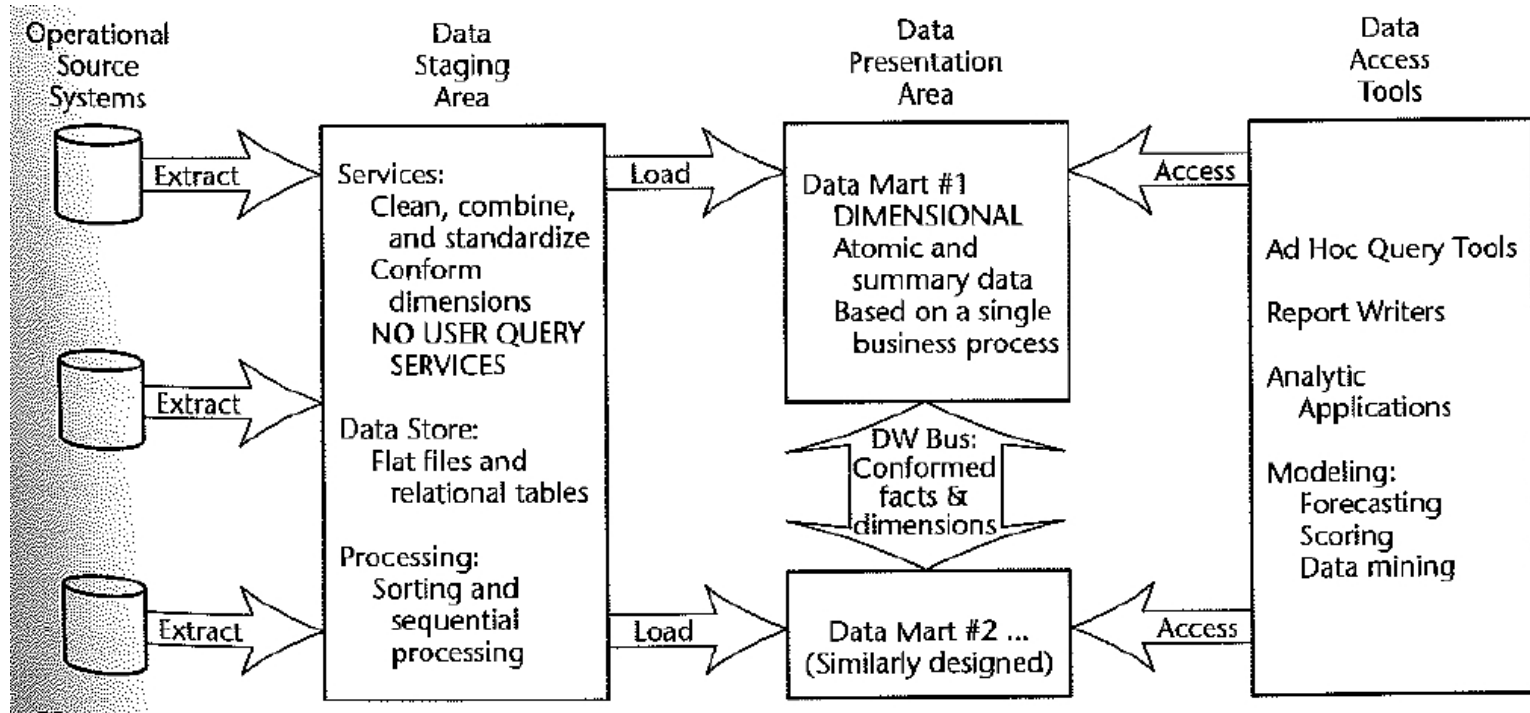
Operational Source Systems

Data Staging Area

Data Presentation Area

Data Access Tools

Extract

Extract

Extract

Services:
Clean, combine, and standardize
Conform dimensions
NO USER QUERY SERVICES

Data Store:
Flat files and relational tables

Processing:
Sorting and sequential processing

Load

Load

Data Mart #1
DIMENSIONAL
Atomic and summary data
Based on a single business process

DW Bus:
Conformed facts & dimensions

Data Mart #2 ...
(Similarly designed)

Access

Access

Ad Hoc Query Tools

Report Writers

Analytic Applications

Modeling:
Forecasting
Scoring
Data mining